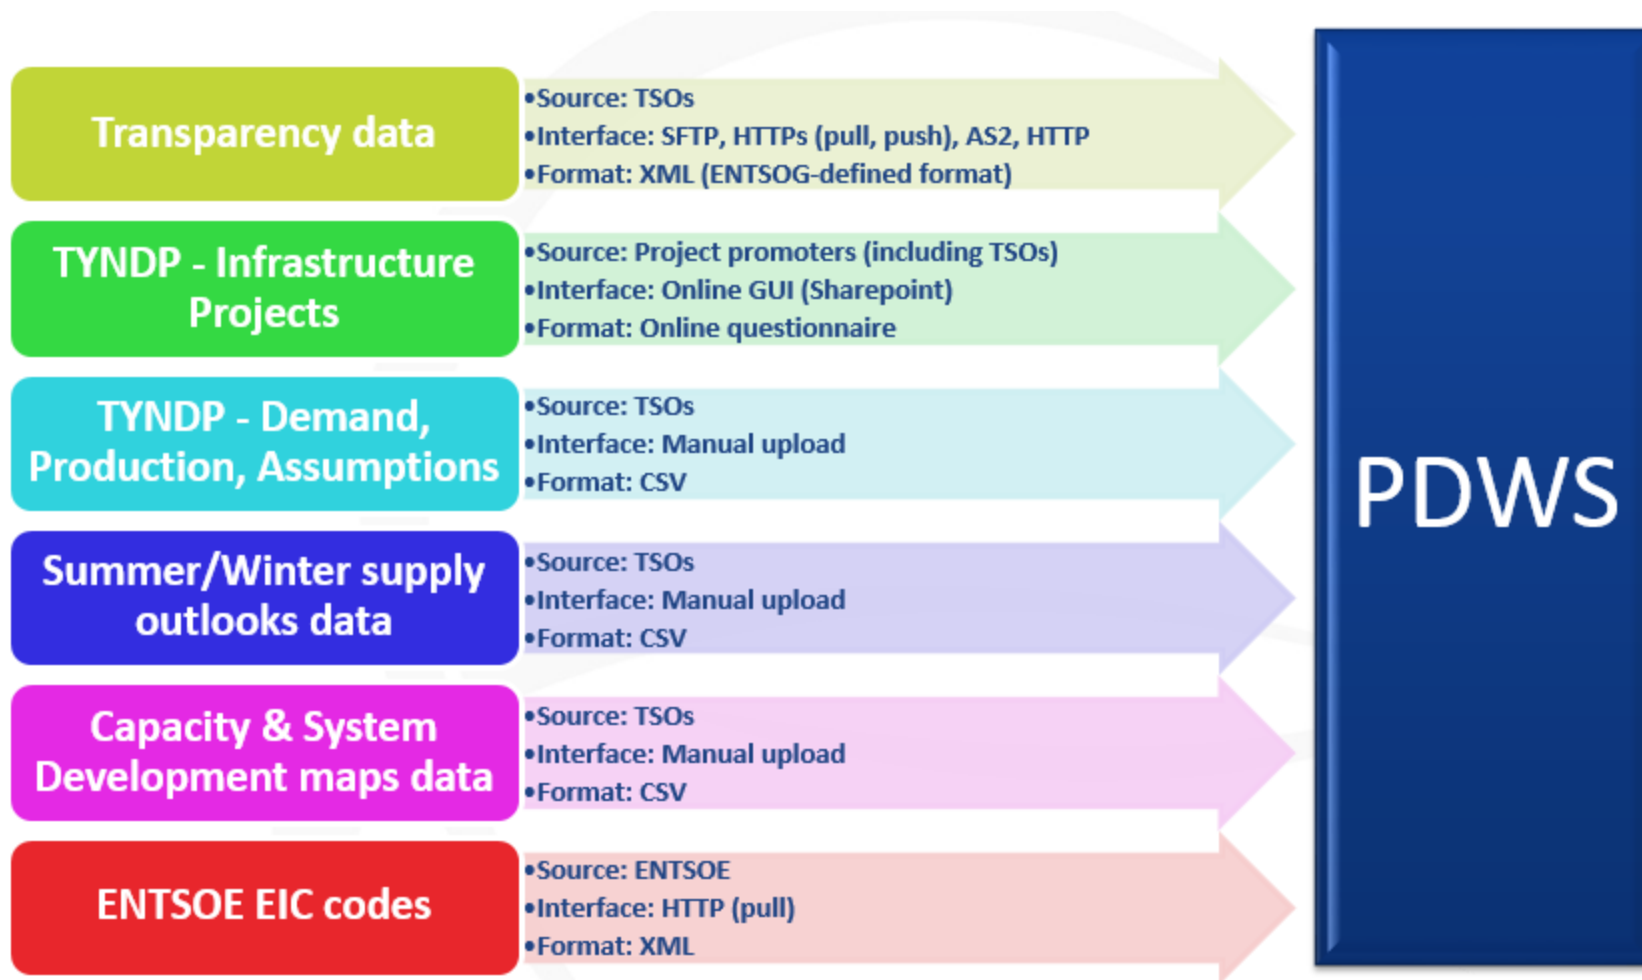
Transparency data

•Source: TSOs
•Interface: SFTP, HTTPs (pull, push), AS2, HTTP
•Format: XML (ENTSOG-defined format)

TYNDP - Infrastructure Projects

•Source: Project promoters (including TSOs)
•Interface: Online GUI (Sharepoint)
•Format: Online questionnaire

TYNDP - Demand, Production, Assumptions

•Source: TSOs
•Interface: Manual upload
•Format: CSV

Summer/Winter supply outlooks data

•Source: TSOs
•Interface: Manual upload
•Format: CSV

Capacity & System Development maps data

•Source: TSOs
•Interface: Manual upload
•Format: CSV

ENTSOE EIC codes

•Source: ENTSOE
•Interface: HTTP (pull)
•Format: XML

PDWS